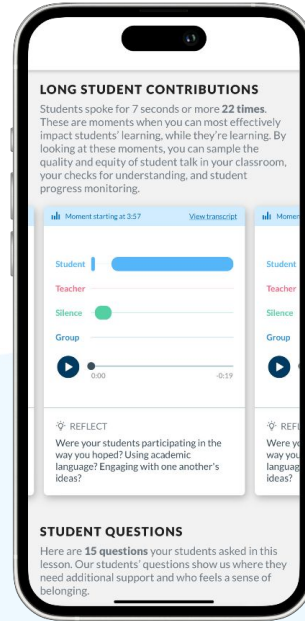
LONG STUDENT CONTRIBUTIONS

Students spoke for 7 seconds or more **22 times**. These are moments when you can most effectively impact students' learning, while they're learning. By looking at these moments, you can sample the quality and equity of student talk in your classroom, your checks for understanding, and student progress monitoring.

Moment starting at 3:57 View transcript

Student

Teacher

Silence

Group

0:00 -0:19

REFLECT

Were your students participating in the way you hoped? Using academic language? Engaging with one another's ideas?

Moment

Student

Teacher

Silence

Group

REFL

Were y

way you

languag

ideas?

STUDENT QUESTIONS

Here are **15 questions** your students asked in this lesson. Our students' questions show us where they need additional support and who feels a sense of belonging.